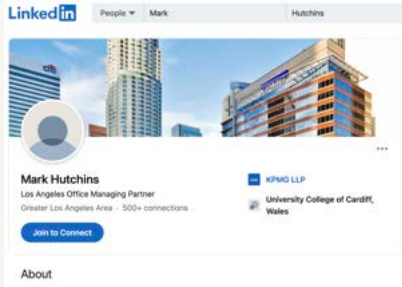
LinkedIn

People ▾ Mark Hutchins

citi

KPMG

Mark Hutchins
Los Angeles Office Managing Partner
Greater Los Angeles Area · 500+ connections

Join to Connect

KPMG LLP

University College of Cardiff, Wales

About